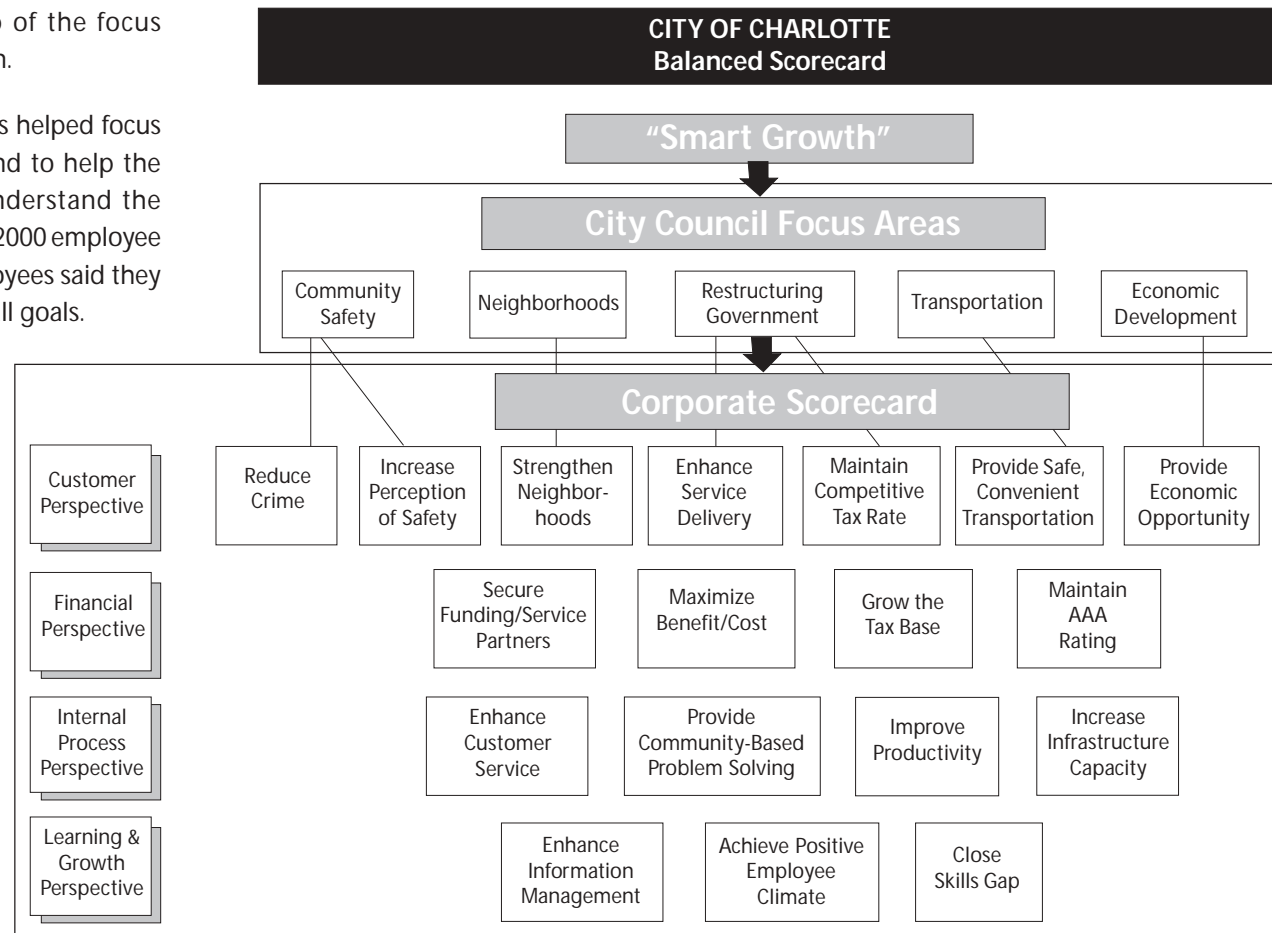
o of the focus n.

s helped focus nd to help the nderstand the 2000 employee oyees said they ll goals.

CITY OF CHARLOTTE
Balanced Scorecard

"Smart Growth"

City Council Focus Areas

Community Safety

Neighborhoods

Restructuring Government

Transportation

Economic Development

Corporate Scorecard

Customer Perspective

Reduce Crime

Increase Perception of Safety

Strengthen Neighborhoods

Enhance Service Delivery

Maintain Competitive Tax Rate

Provide Safe, Convenient Transportation

Provide Economic Opportunity

Financial Perspective

Secure Funding/Service Partners

Maximize Benefit/Cost

Grow the Tax Base

Maintain AAA Rating

Internal Process Perspective

Enhance Customer Service

Provide Community-Based Problem Solving

Improve Productivity

Increase Infrastructure Capacity

Learning & Growth Perspective

Enhance Information Management

Achieve Positive Employee Climate

Close Skills Gap